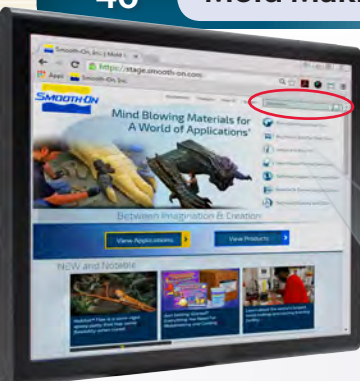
46

Mold Mak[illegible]

Smooth-On, Inc. | Mold

https://stage.smooth-on.com

Apps

Smooth-On

SMOOTH-ON

Mind Blowing Materials for A World of Applications®

Between Imagination & Creation

View Applications

View Products

NEW and Notable